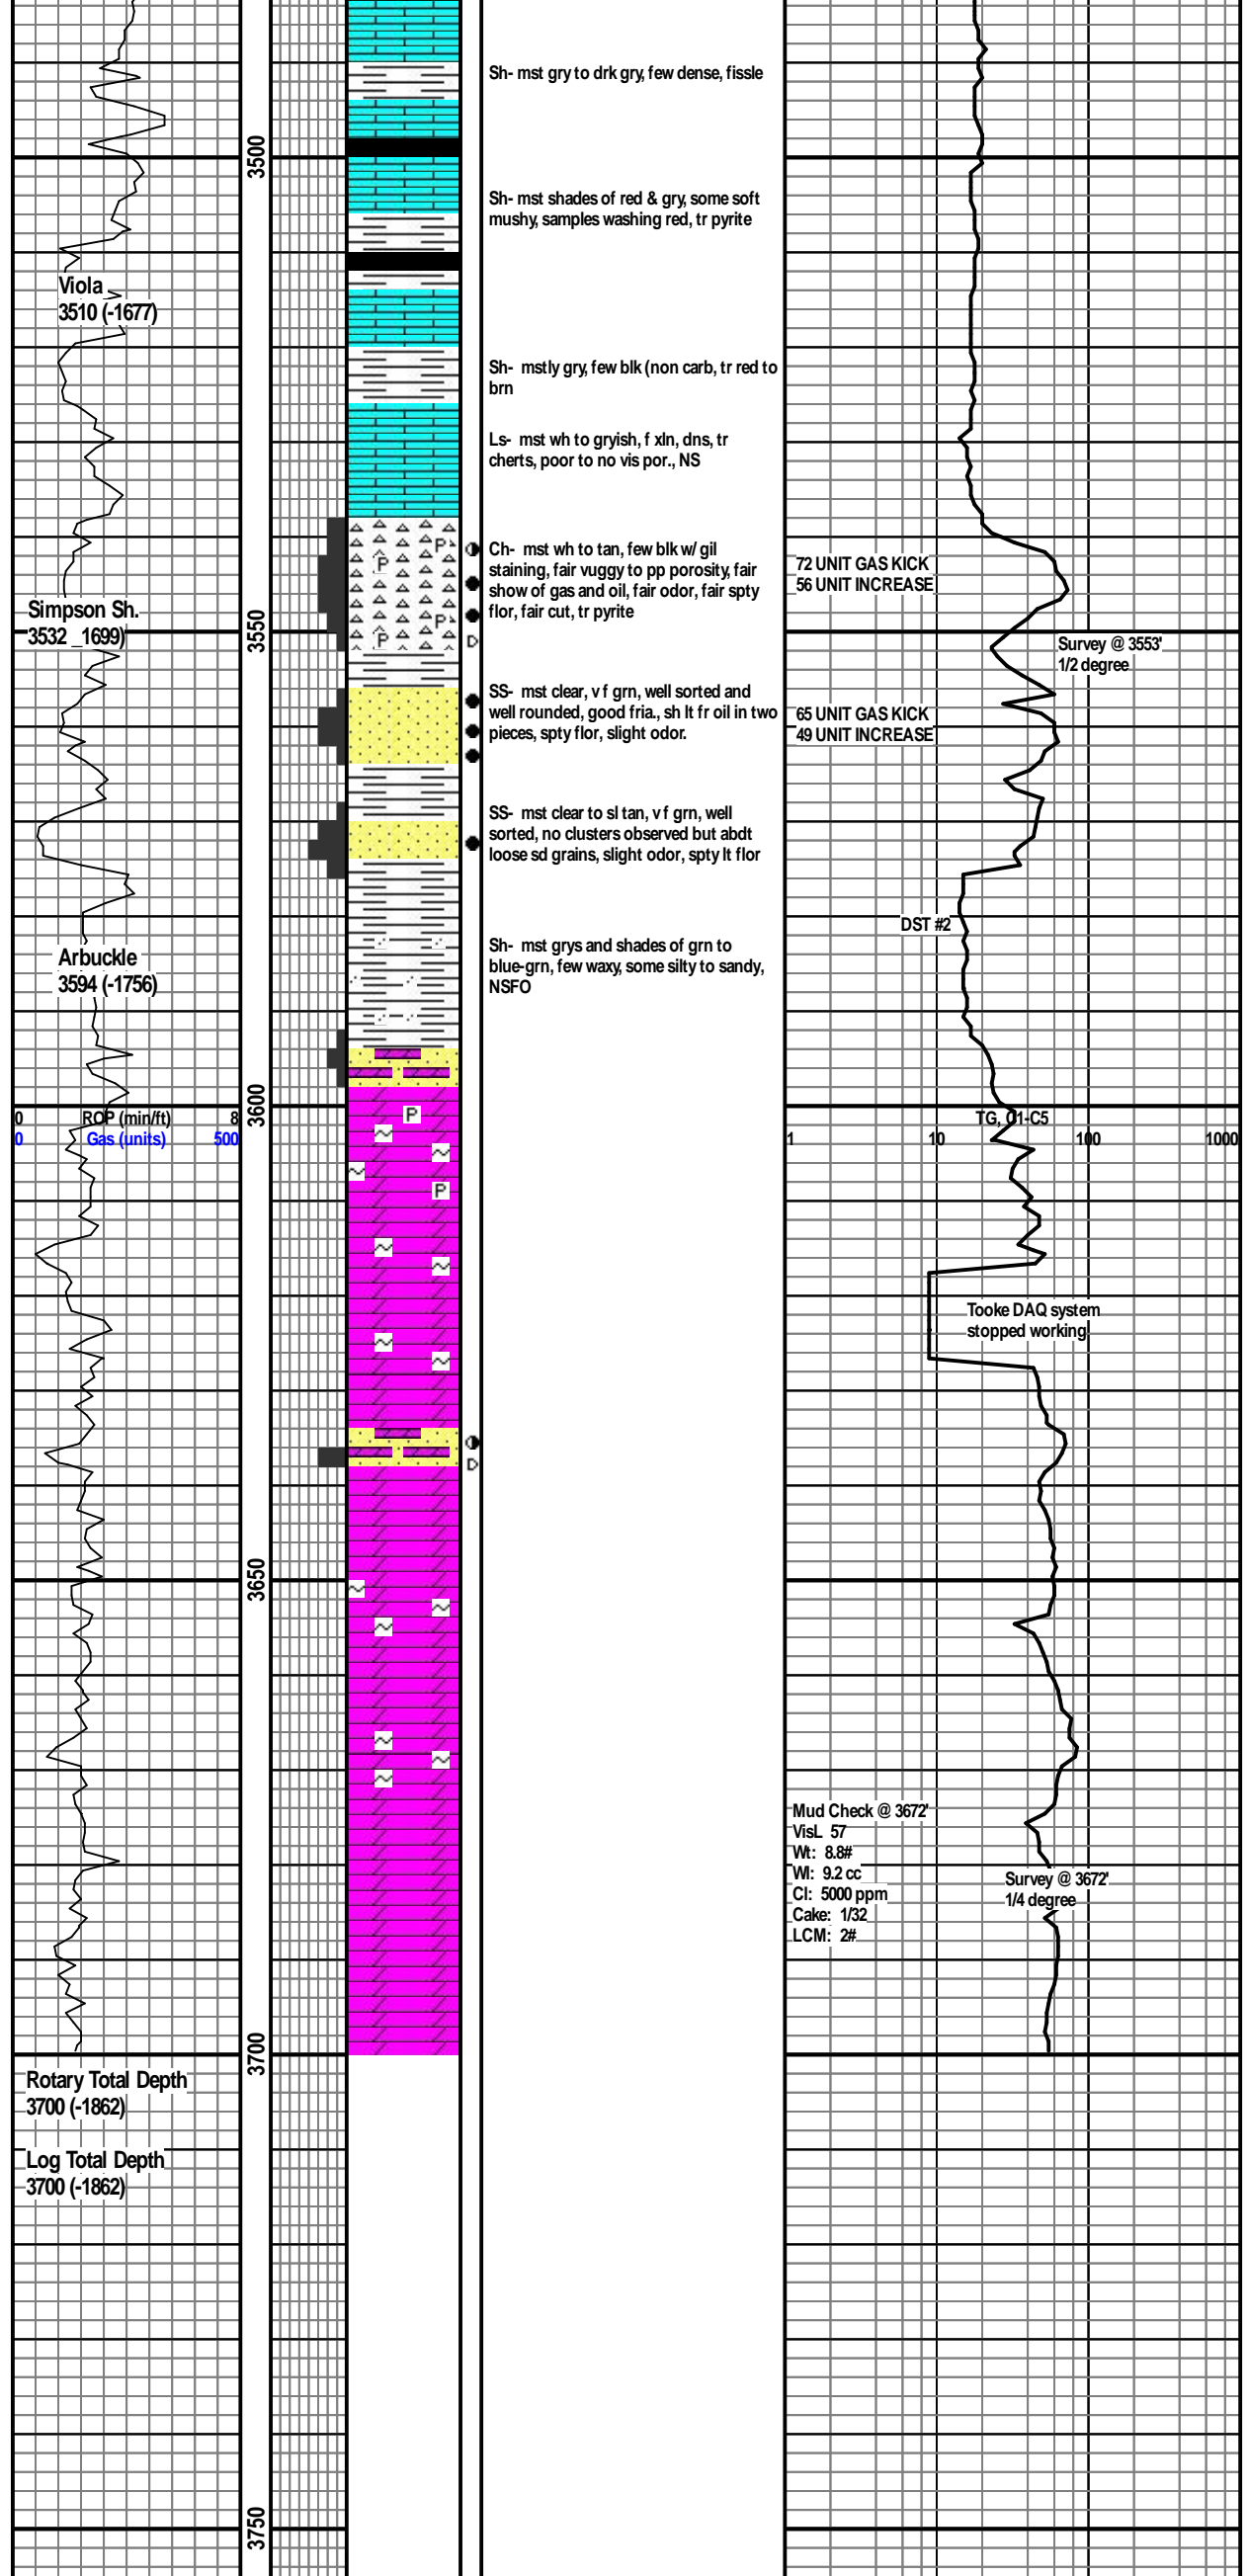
Sh- mst gry to drk gry, few dense, fissle

3500

Sh- mst shades of red & gry, some soft mushy, samples washing red, tr pyrite

Viola
3510 (-1677)

Sh- mstly gry, few blk (non carb, tr red to brn

Ls- mst wh to gryish, f xln, dns, tr cherts, poor to no vis por., NS

Ch- mst wh to tan, few blk w/ gil staining, fair vuggy to pp porosity, fair show of gas and oil, fair odor, fair spty flor, fair cut, tr pyrite

72 UNIT GAS KICK
56 UNIT INCREASE

Simpson Sh.
3532 _1699)

3550

Survey @ 3553'
1/2 degree

SS- mst clear, v f grn, well sorted and well rounded, good fria., sh lt fr oil in two pieces, spty flor, slight odor.

65 UNIT GAS KICK
49 UNIT INCREASE

SS- mst clear to sl tan, v f grn, well sorted, no clusters observed but abdt loose sd grains, slight odor, spty lt flor

DST #2

Sh- mst grys and shades of grn to blue-grn, few waxy, some silty to sandy, NSFO

Arbuckle
3594 (-1756)

3600

0 ROP (min/ft) 8
0 Gas (units) 500

TG, C1-C5

1 10 100 1000

Tooke DAQ system stopped working

3650

Mud Check @ 3672'
VisL 57
Wt: 8.8#
Wl: 9.2 cc
Cl: 5000 ppm
Cake: 1/32
LCM: 2#

Survey @ 3672'
1/4 degree

3700

Rotary Total Depth
3700 (-1862)

Log Total Depth
3700 (-1862)

3750